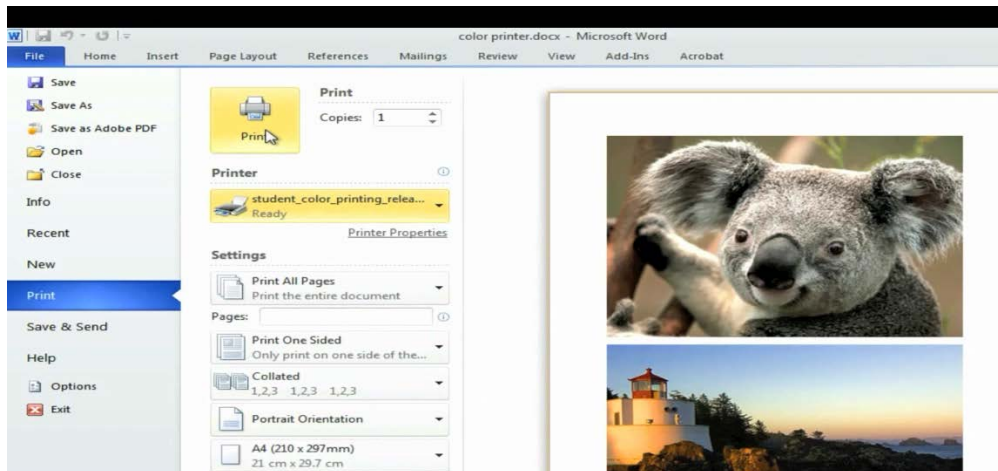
color printer.docx - Microsoft Word

File Home Insert Page Layout References Mailings Review View Add-Ins Acrobat

Save
Save As
Save as Adobe PDF
Open
Close
Info
Recent
New
Print
Save & Send
Help
Options
Exit

Print
Copies: 1
Print

Printer
student_color_printing_relea...
Ready
Printer Properties

Settings
Print All Pages
Print the entire document
Pages:
Print One Sided
Only print on one side of the...
Collated
1,2,3 1,2,3 1,2,3
Portrait Orientation
A4 (210 x 297mm)
21 cm x 29.7 cm